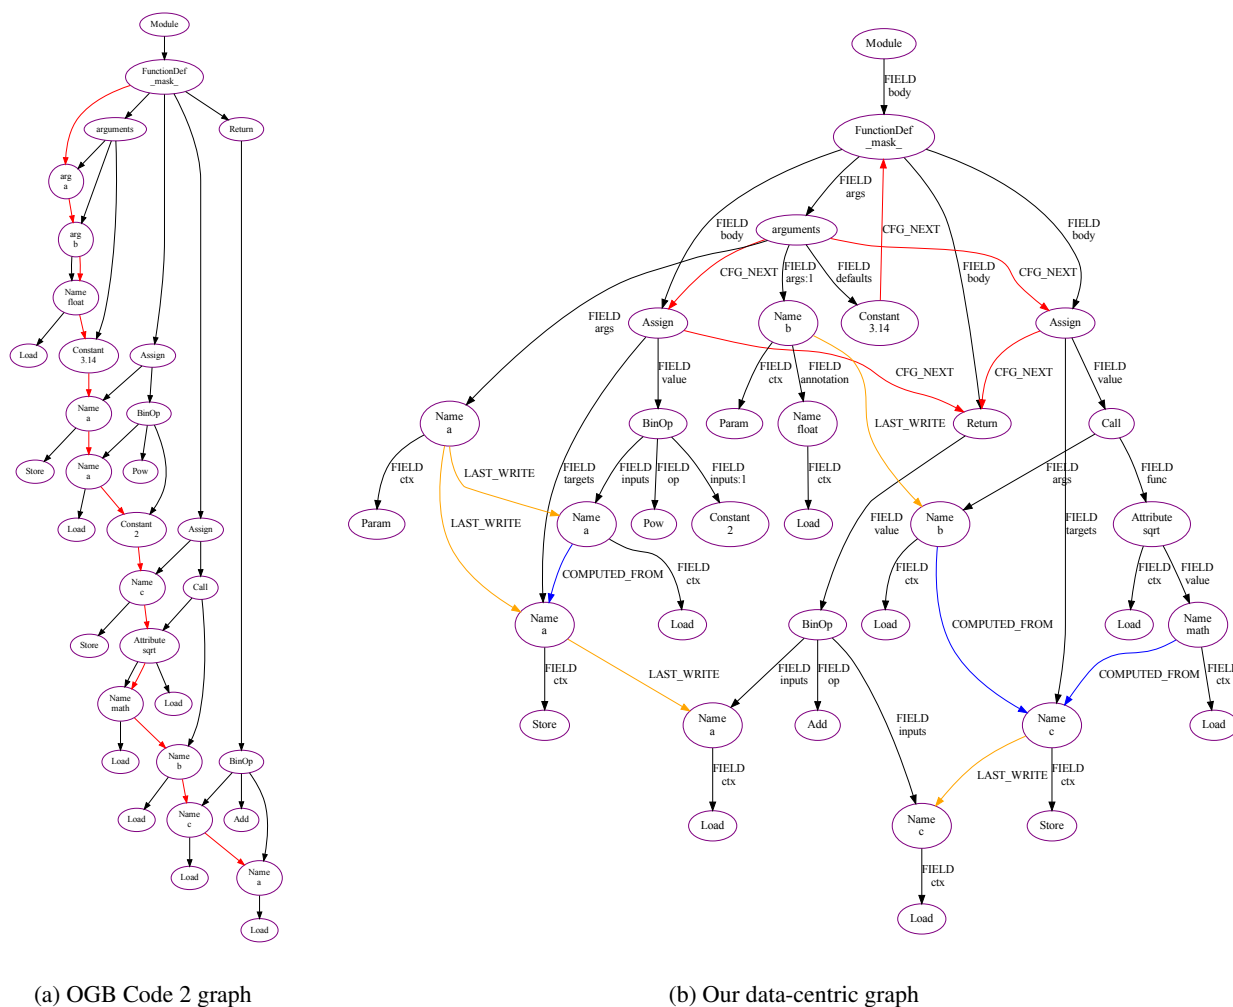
Module
FunctionDef
_mask_
arguments
Return
arg
a
arg
b
Name
float
Load
Constant
3.14
Assign
Name
a
BinOp
Store
Name
a
Pow
Load
Constant
2
Assign
Name
c
Call
Store
Attribute
sqrt
Name
math
Load
Load
Name
b
BinOp
Load
Name
c
Add
Load
Name
a
Load

Module
FIELD
body
FunctionDef
_mask_
FIELD
args
FIELD
body
arguments
CFG_NEXT
FIELD
body
FIELD
args
CFG_NEXT
FIELD
args:1
FIELD
defaults
FIELD
body
CFG_NEXT
Assign
Name
b
Constant
3.14
Assign
FIELD
value
FIELD
ctx
FIELD
annotation
CFG_NEXT
CFG_NEXT
FIELD
value
Name
a
BinOp
Param
Name
float
LAST_WRITE
Return
Call
FIELD
ctx
LAST_WRITE
FIELD
targets
FIELD
inputs
FIELD
op
FIELD
inputs:1
FIELD
ctx
FIELD
args
FIELD
func
Param
LAST_WRITE
Name
a
Pow
Constant
2
Load
FIELD
value
Name
b
FIELD
targets
Attribute
sqrt
COMPUTED_FROM
FIELD
ctx
FIELD
ctx
FIELD
ctx
FIELD
value
Name
a
Load
BinOp
Load
COMPUTED_FROM
Load
Name
math
FIELD
ctx
LAST_WRITE
FIELD
inputs
FIELD
op
COMPUTED_FROM
FIELD
ctx
Store
Name
a
Add
FIELD
inputs
Name
c
Load
FIELD
ctx
LAST_WRITE
FIELD
ctx
Load
Name
c
Store
FIELD
ctx
Load

(a) OGB Code 2 graph

(b) Our data-centric graph